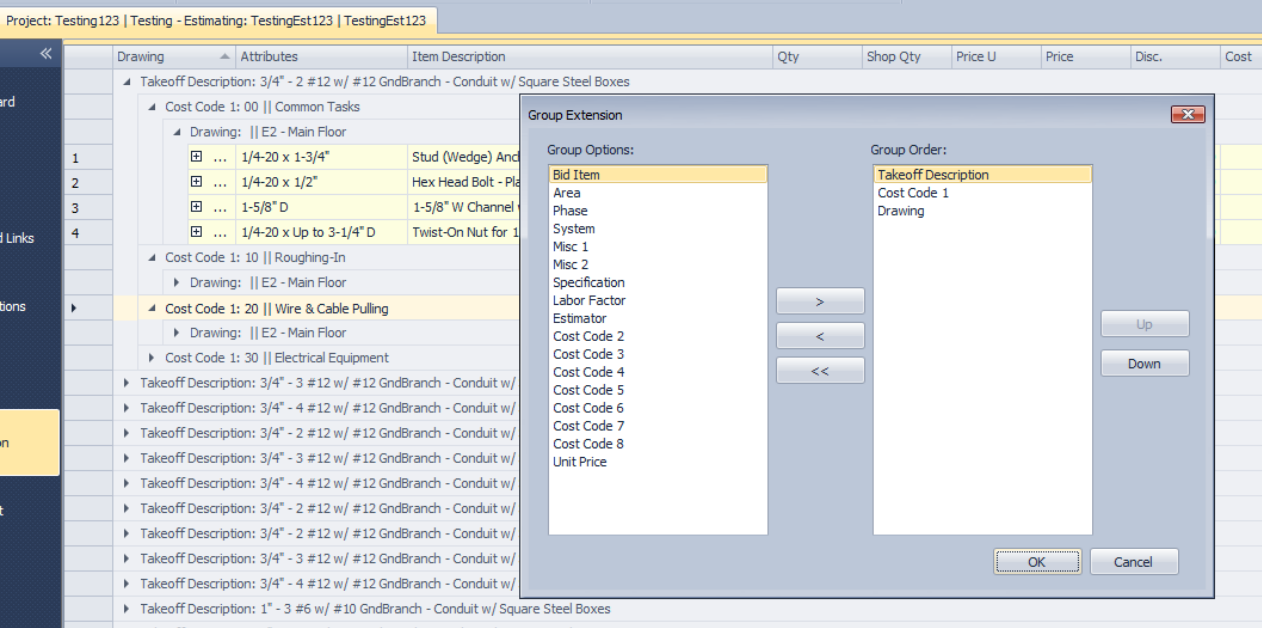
Project: Testing123 | Testing - Estimating: TestingEst123 | TestingEst123

«
ard
d Links
tions
on
t

| | Drawing | Attributes | Item Description | Qty | Shop Qty | Price U | Price | Disc. | Cost |
|---|---|---|---|---|---|---|---|---|---|

Takeoff Description: 3/4" - 2 #12 w/ #12 GndBranch - Conduit w/ Square Steel Boxes
Cost Code 1: 00 || Common Tasks
Drawing: || E2 - Main Floor
1 ... 1/4-20 x 1-3/4" Stud (Wedge) Anc
2 ... 1/4-20 x 1/2" Hex Head Bolt - Pla
3 ... 1-5/8" D 1-5/8" W Channel
4 ... 1/4-20 x Up to 3-1/4" D Twist-On Nut for 1
Cost Code 1: 10 || Roughing-In
Drawing: || E2 - Main Floor
Cost Code 1: 20 || Wire & Cable Pulling
Drawing: || E2 - Main Floor
Cost Code 1: 30 || Electrical Equipment
Takeoff Description: 3/4" - 3 #12 w/ #12 GndBranch - Conduit w/
Takeoff Description: 3/4" - 4 #12 w/ #12 GndBranch - Conduit w/
Takeoff Description: 3/4" - 2 #12 w/ #12 GndBranch - Conduit w/
Takeoff Description: 3/4" - 3 #12 w/ #12 GndBranch - Conduit w/
Takeoff Description: 3/4" - 4 #12 w/ #12 GndBranch - Conduit w/
Takeoff Description: 3/4" - 2 #12 w/ #12 GndBranch - Conduit w/
Takeoff Description: 3/4" - 2 #12 w/ #12 GndBranch - Conduit w/
Takeoff Description: 3/4" - 3 #12 w/ #12 GndBranch - Conduit w/
Takeoff Description: 3/4" - 4 #12 w/ #12 GndBranch - Conduit w/
Takeoff Description: 1" - 3 #6 w/ #10 GndBranch - Conduit w/ Square Steel Boxes

Group Extension

Group Options:
Bid Item
Area
Phase
System
Misc 1
Misc 2
Specification
Labor Factor
Estimator
Cost Code 2
Cost Code 3
Cost Code 4
Cost Code 5
Cost Code 6
Cost Code 7
Cost Code 8
Unit Price

>
<
<<

Group Order:
Takeoff Description
Cost Code 1
Drawing

Up
Down

OK
Cancel